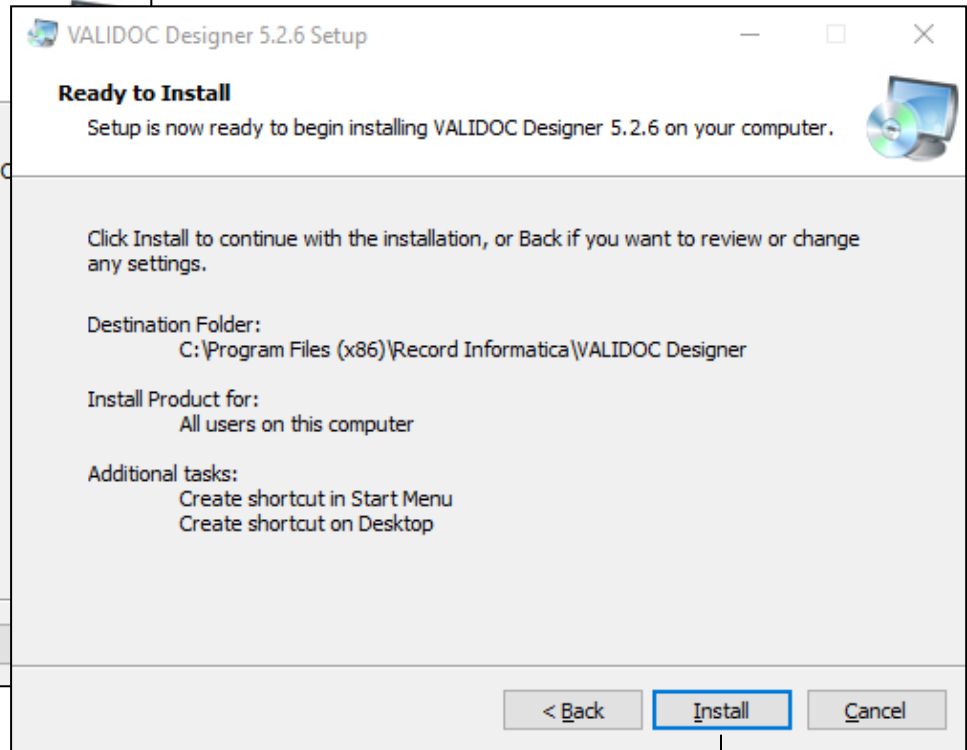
VALIDOC Designer 5.2.6 Setup

Ready to Install
Setup is now ready to begin installing VALIDOC Designer 5.2.6 on your computer.

Click Install to continue with the installation, or Back if you want to review or change any settings.

Destination Folder:
C:\Program Files (x86)\Record Informatica\VALIDOC Designer

Install Product for:
All users on this computer

Additional tasks:
Create shortcut in Start Menu
Create shortcut on Desktop

< Back
Install
Cancel